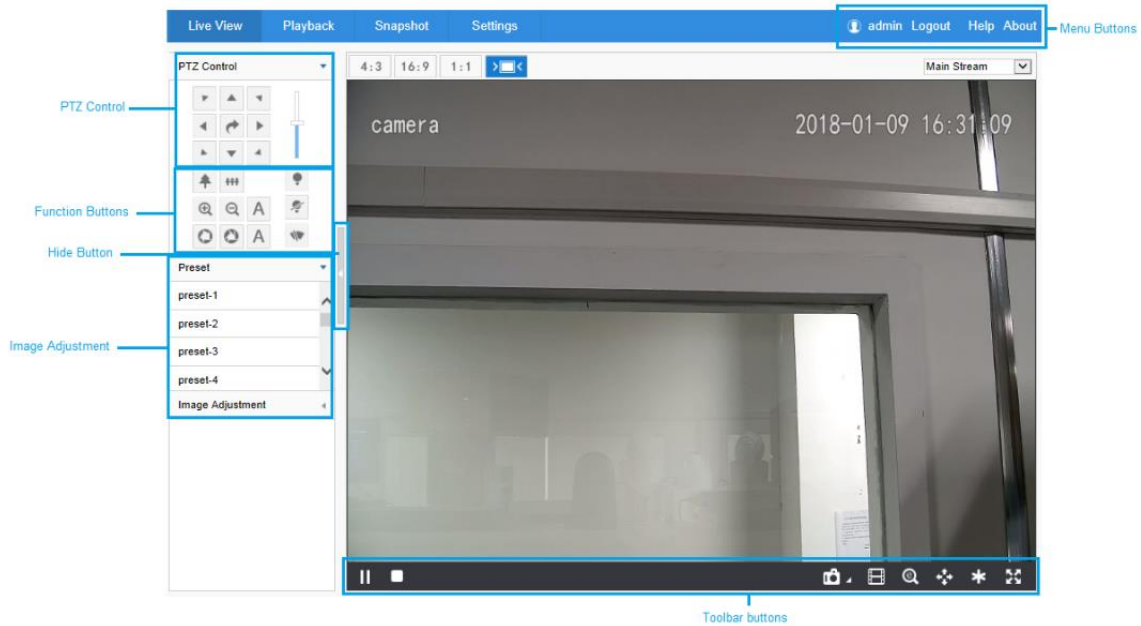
Live View Playback Snapshot Settings

admin Logout Help About

Menu Buttons

PTZ Control

4:3 16:9 1:1

Main Stream

PTZ Control

camera

2018-01-09 16:31:09

Function Buttons

A

A

Hide Button

Preset

preset-1

preset-2

Image Adjustment

preset-3

preset-4

Image Adjustment

Toolbar buttons